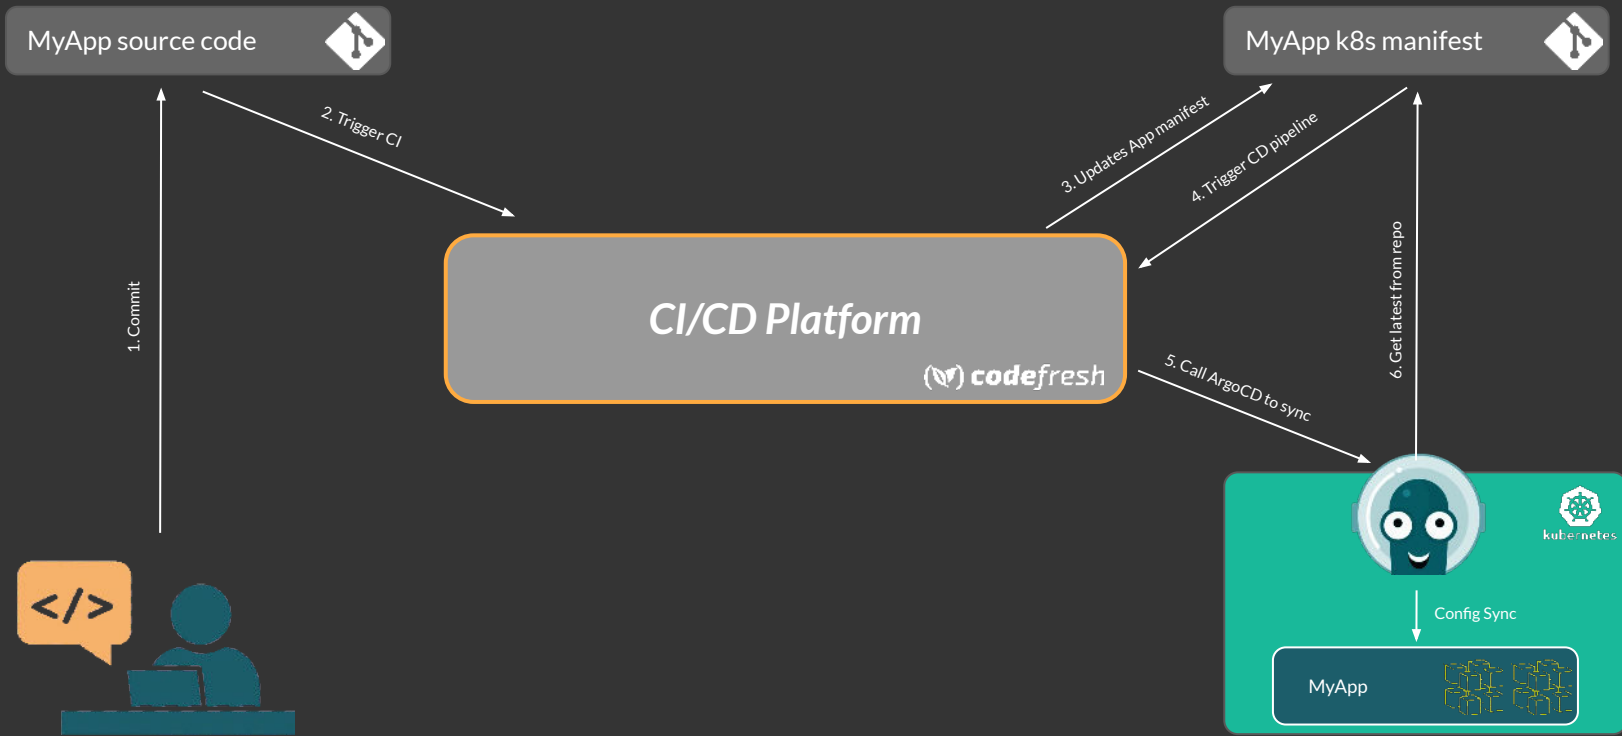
MyApp source code

MyApp k8s manifest

2. Trigger CI

3. Updates App manifest

4. Trigger CD pipeline

1. Commit

CI/CD Platform

codefresh

5. Call ArgoCD to sync

6. Get latest from repo

</>

kubernetes

Config Sync

MyApp